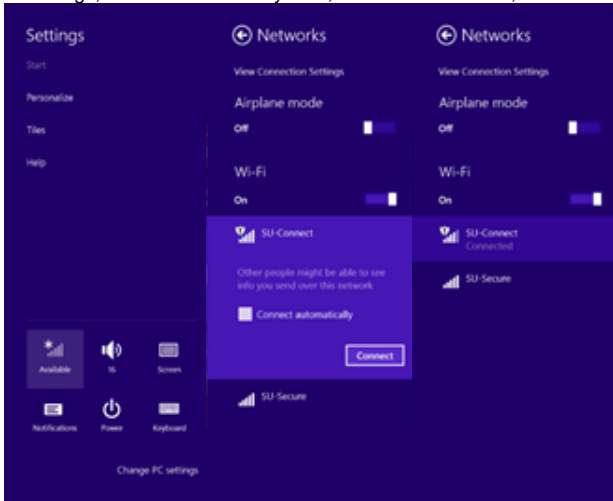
Settings

Start

Personalize

Tiles

Help

Available

16

Screen

Notifications

Power

Keyboard

Change PC settings

Networks

View Connection Settings

Airplane mode

Off

Wi-Fi

On

SU-Connect

Other people might be able to see info you send over this network

Connect automatically

Connect

SU-Secure

Networks

View Connection Settings

Airplane mode

Off

Wi-Fi

On

SU-Connect

Connected

SU-Secure